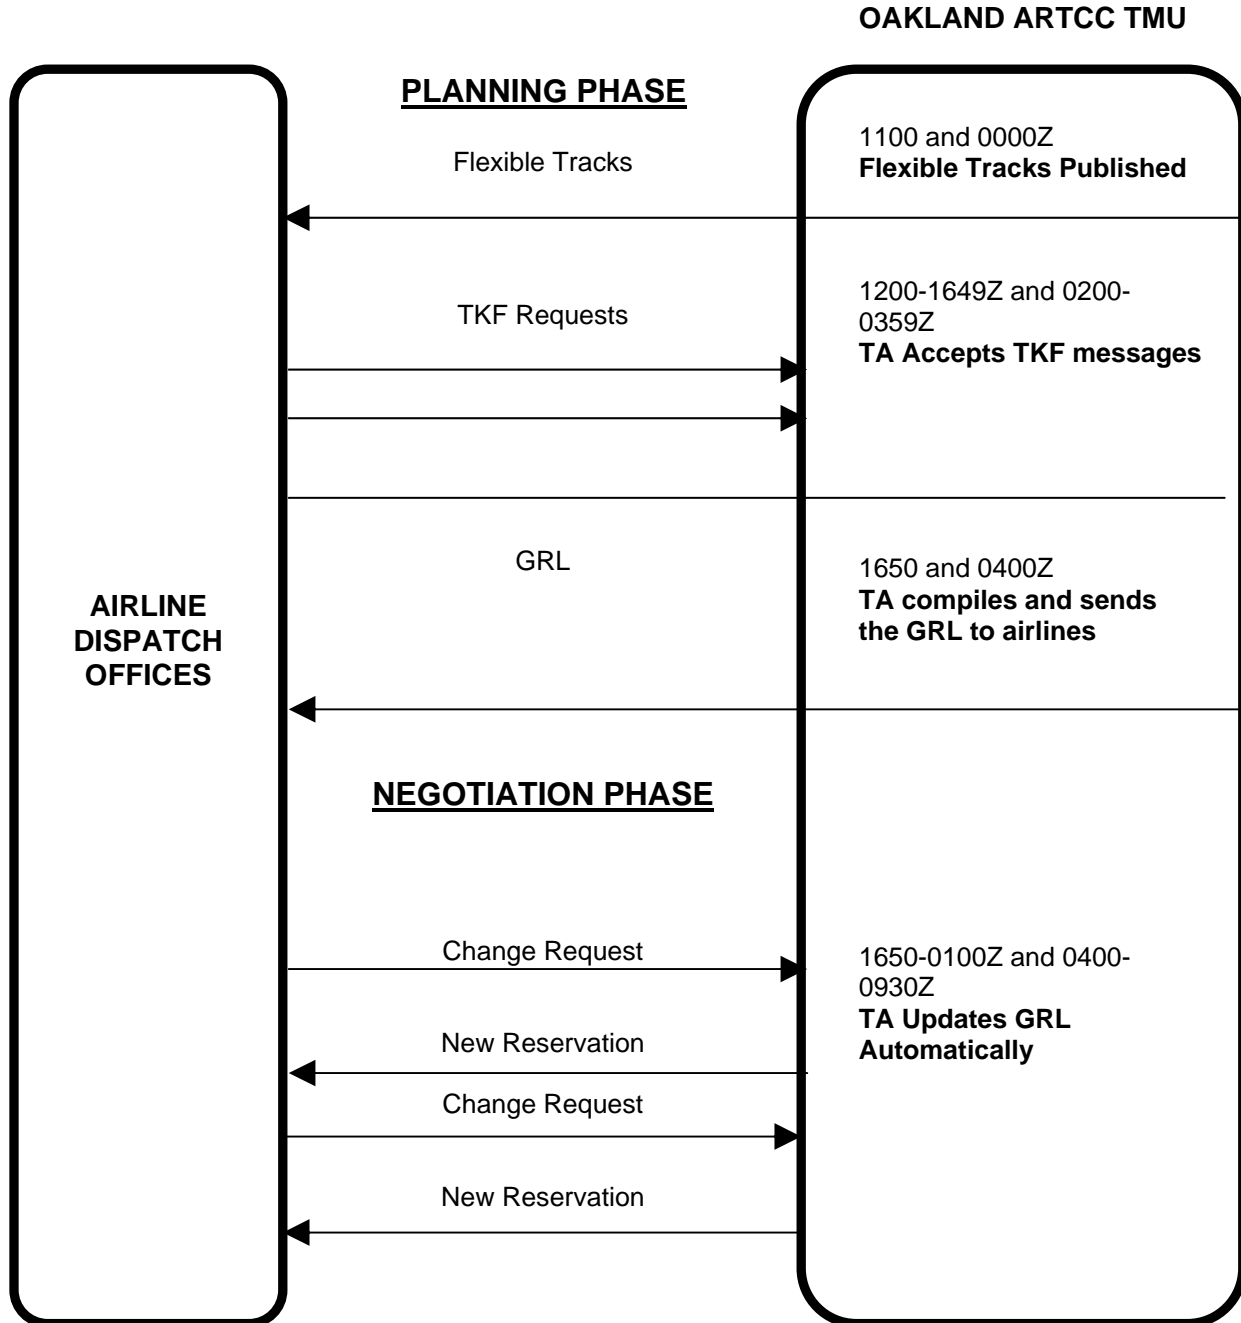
OAKLAND ARTCC TMU

PLANNING PHASE

Flexible Tracks

1100 and 0000Z
Flexible Tracks Published

TKF Requests

1200-1649Z and 0200-0359Z
TA Accepts TKF messages

AIRLINE DISPATCH OFFICES

GRL

1650 and 0400Z
TA compiles and sends the GRL to airlines

NEGOTIATION PHASE

Change Request

1650-0100Z and 0400-0930Z
TA Updates GRL Automatically

New Reservation

Change Request

New Reservation